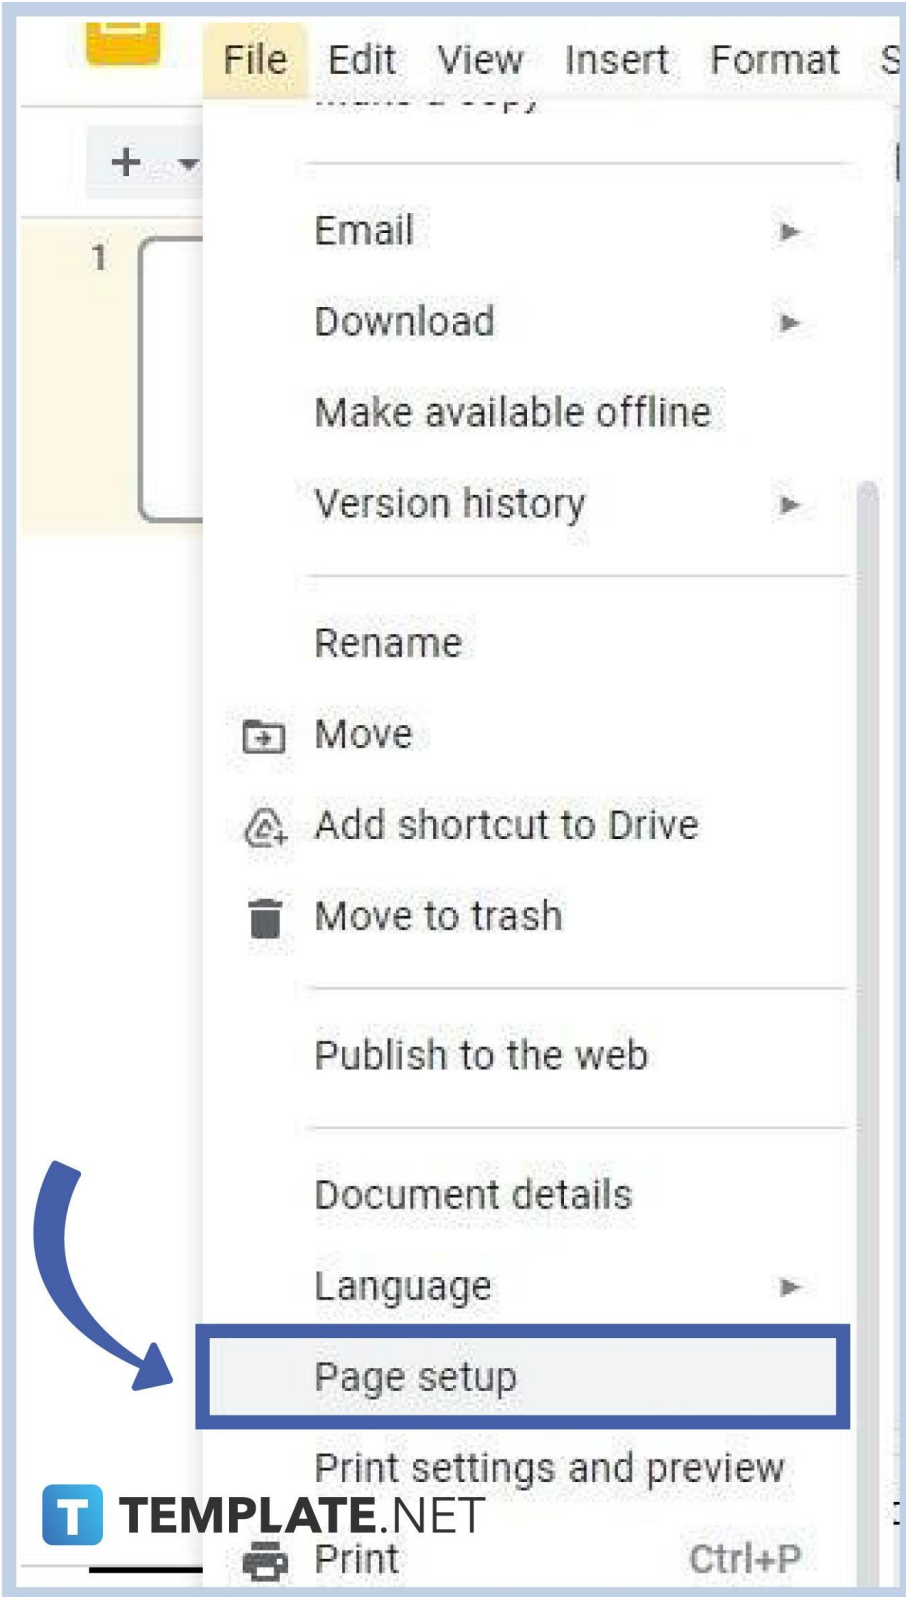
File Edit View Insert Format S

+

1

Email

Download

Make available offline

Version history

Rename

Move

Add shortcut to Drive

Move to trash

Publish to the web

Document details

Language

Page setup

Print settings and preview

Print Ctrl+P

T TEMPLATE.NET